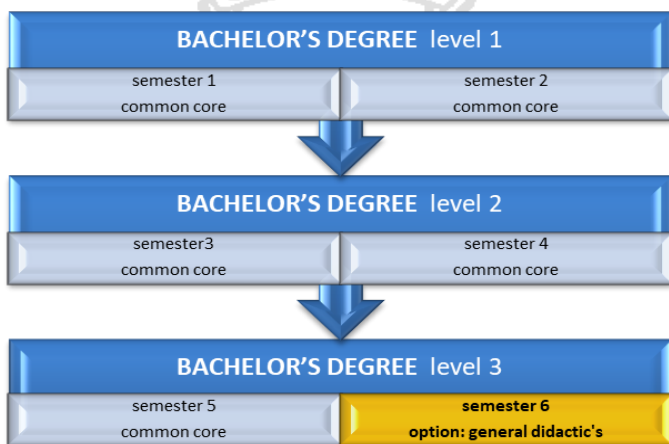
BACHELOR'S DEGREE level 1

semester 1
common core

semester 2
common core

BACHELOR'S DEGREE level 2

semester3
common core

semester 4
common core

BACHELOR'S DEGREE level 3

semester 5
common core

semester 6
option: general didactic's